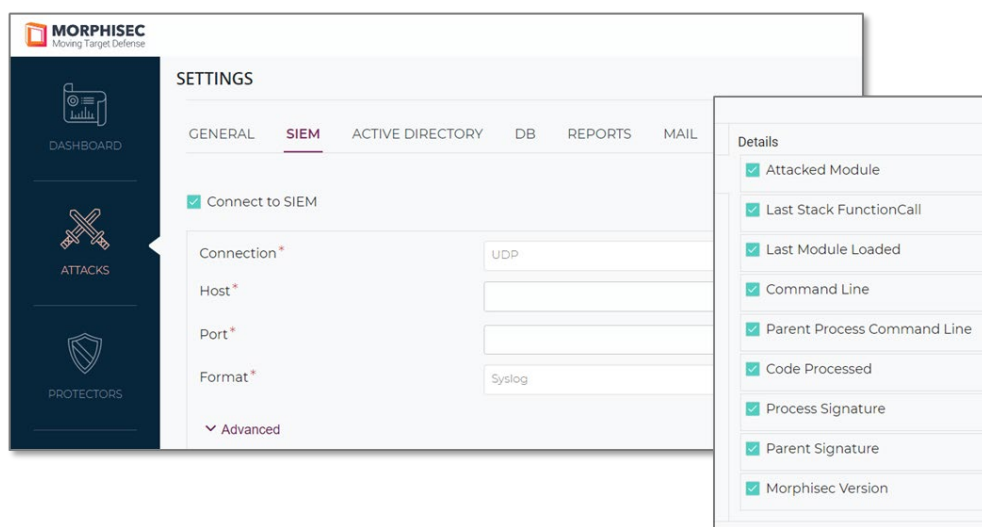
MORPHISEC
Moving Target Defense

DASHBOARD

ATTACKS

PROTECTORS

SETTINGS

GENERAL SIEM ACTIVE DIRECTORY DB REPORTS MAIL

Connect to SIEM

Connection*
UDP

Host*

Port*

Format*
Syslog

Advanced

Details

Attacked Module

Last Stack FunctionCall

Last Module Loaded

Command Line

Parent Process Command Line

Code Processed

Process Signature

Parent Signature

Morphisec Version